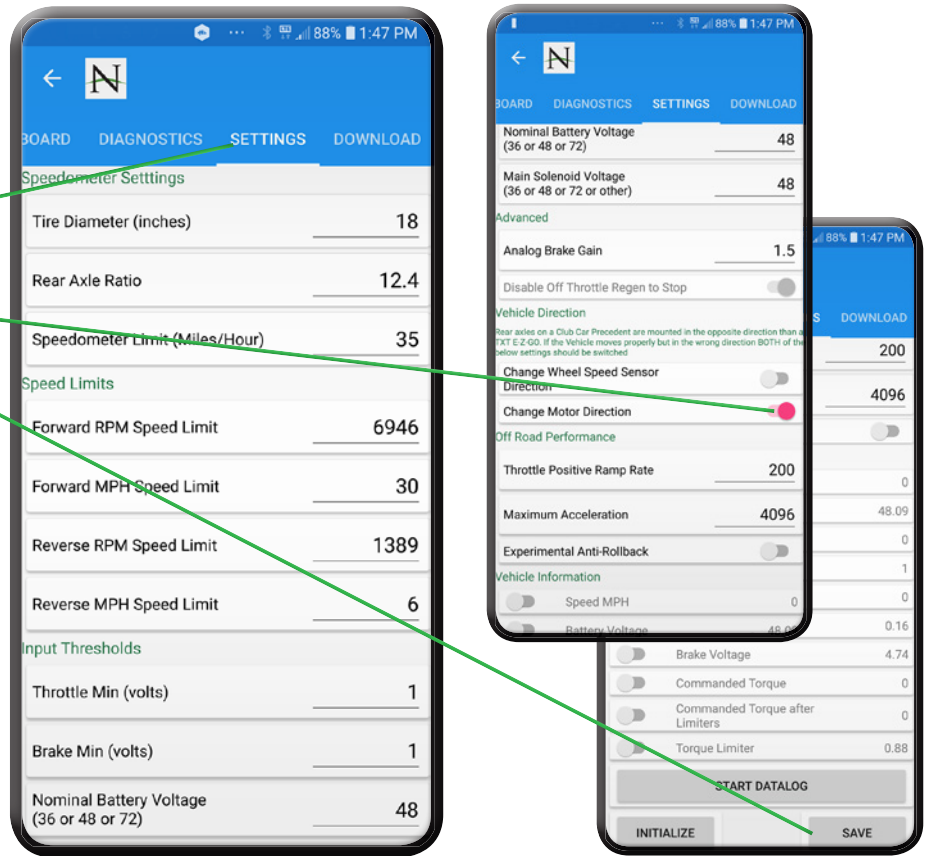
88% 1:47 PM

N

BOARD DIAGNOSTICS SETTINGS DOWNLOAD

Speedometer Setttings

Tire Diameter (inches) 18

Rear Axle Ratio 12.4

Speedometer Limit (Miles/Hour) 35

Speed Limits

Forward RPM Speed Limit 6946

Forward MPH Speed Limit 30

Reverse RPM Speed Limit 1389

Reverse MPH Speed Limit 6

Input Thresholds

Throttle Min (volts) 1

Brake Min (volts) 1

Nominal Battery Voltage (36 or 48 or 72) 48

88% 1:47 PM

N

BOARD DIAGNOSTICS SETTINGS DOWNLOAD

Nominal Battery Voltage (36 or 48 or 72) 48

Main Solenoid Voltage (36 or 48 or 72 or other) 48

Advanced

Analog Brake Gain 1.5

Disable Off Throttle Regen to Stop

Vehicle Direction

Rear axles on a Club Car Precedent are mounted in the opposite direction than a TXT E-Z-GO. If the Vehicle moves properly but in the wrong direction BOTH of the below settings should be switched

Change Wheel Speed Sensor Direction

Change Motor Direction

Off Road Performance

Throttle Positive Ramp Rate 200

Maximum Acceleration 4096

Experimental Anti-Rollback

Vehicle Information

Speed MPH 0

Battery Voltage 48.0

88% 1:47 PM

S DOWNLOAD

200

4096

0

48.09

0

1

0

0.16

Brake Voltage 4.74

Commanded Torque 0

Commanded Torque after Limiters 0

Torque Limiter 0.88

START DATALOG

INITIALIZE

SAVE